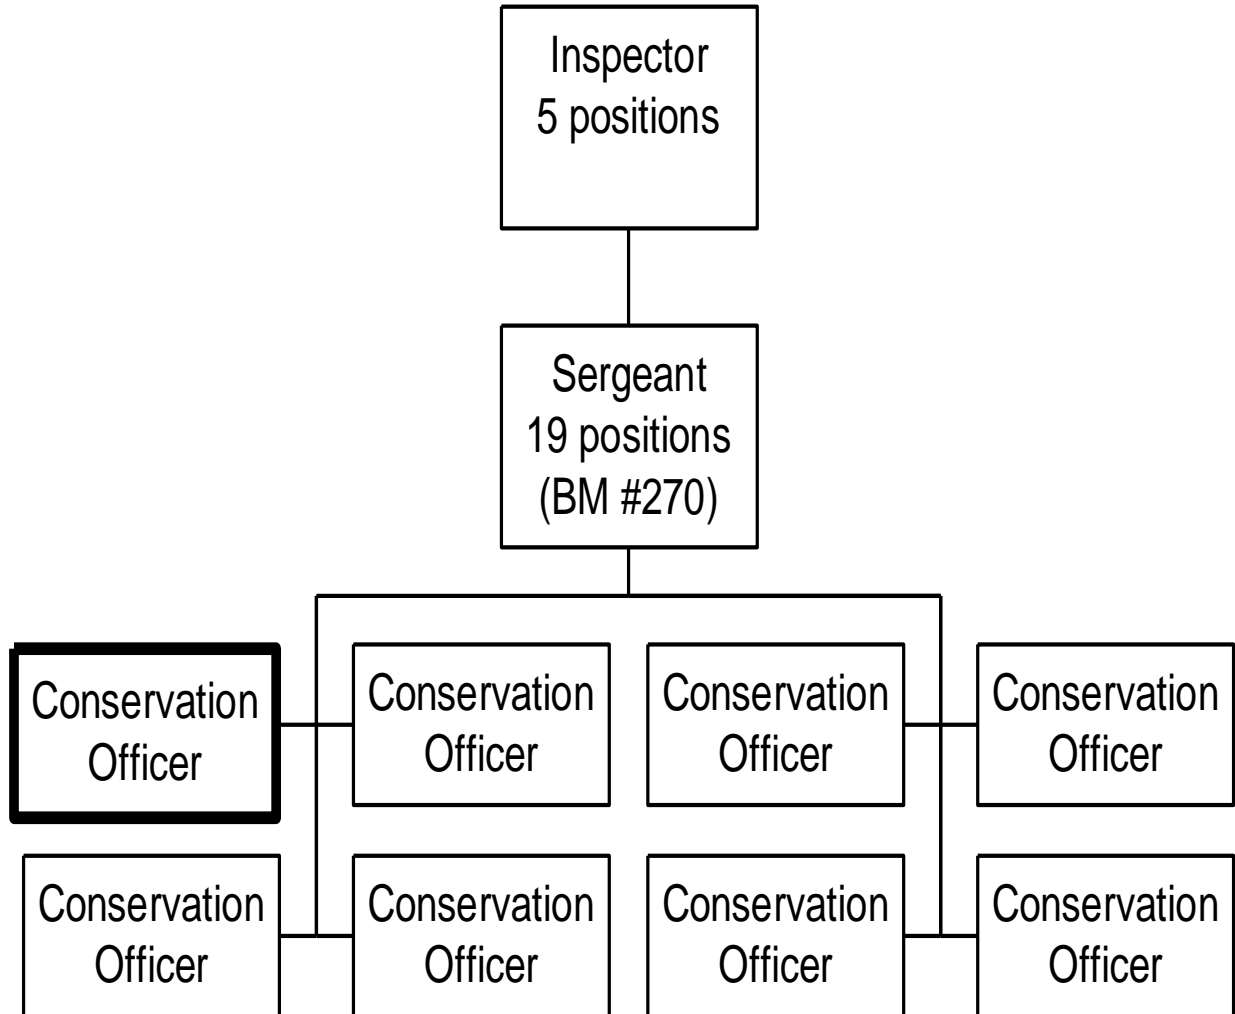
Inspector
5 positions

Sergeant
19 positions
(BM #270)

Conservation Officer

Conservation Officer

Conservation Officer

Conservation Officer

Conservation Officer

Conservation Officer

Conservation Officer

Conservation Officer